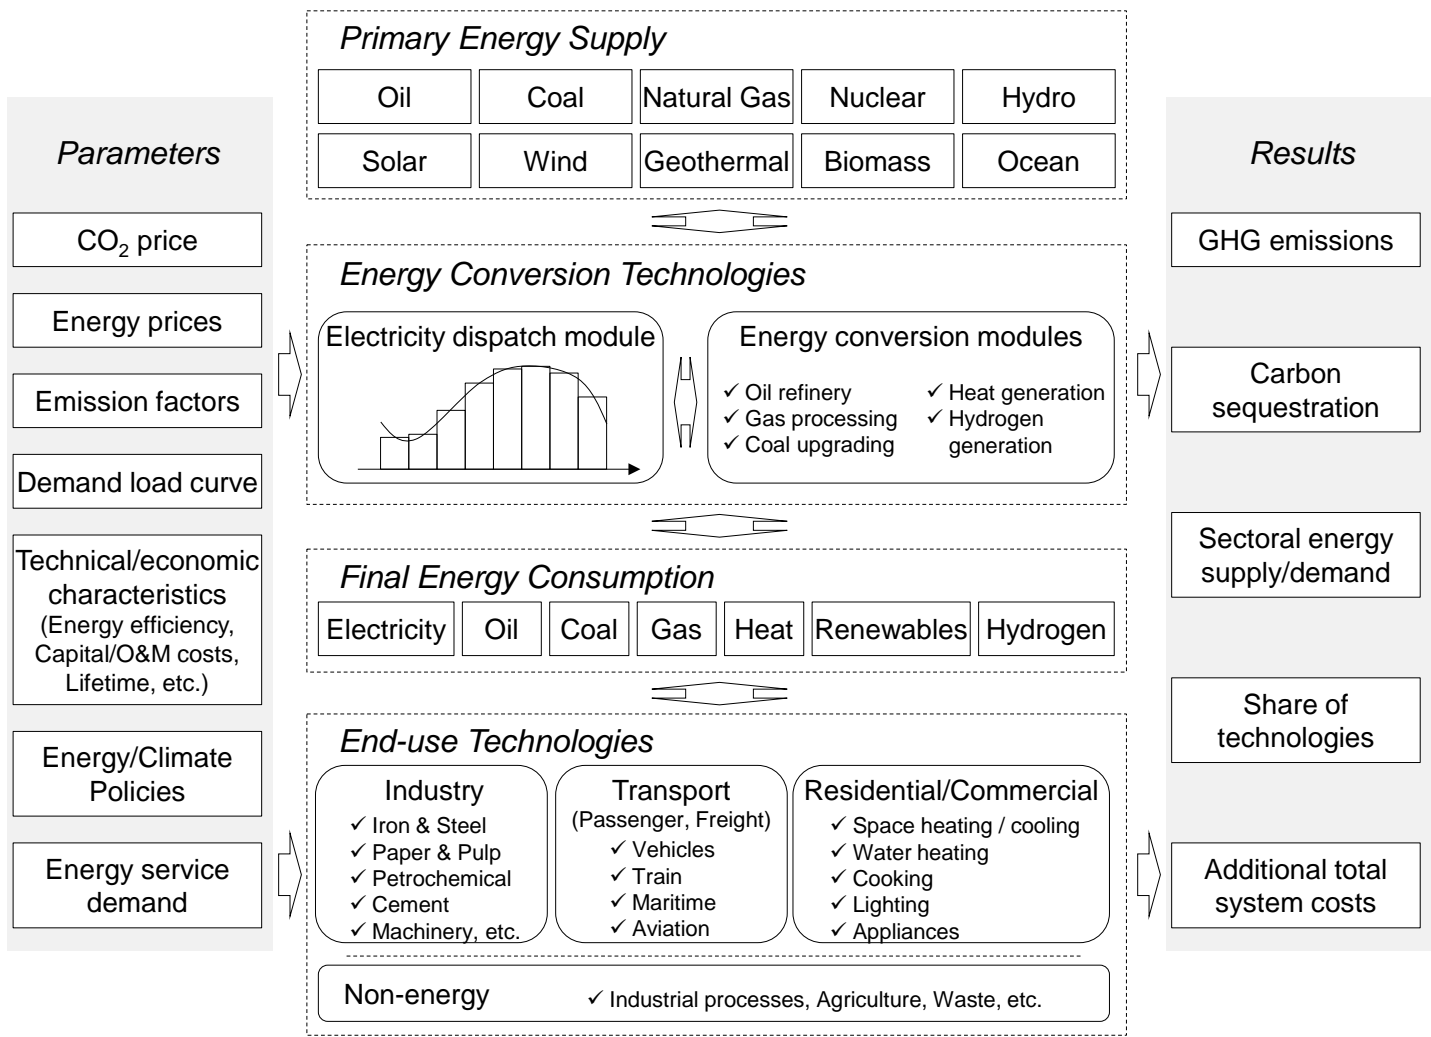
Parameters

$CO_2$ price

Energy prices

Emission factors

Demand load curve

Technical/economic characteristics (Energy efficiency, Capital/O&M costs, Lifetime, etc.)

Energy/Climate Policies

Energy service demand

Primary Energy Supply

| Oil | Coal | Natural Gas | Nuclear | Hydro |
|---|---|---|---|---|
| Solar | Wind | Geothermal | Biomass | Ocean |

Energy Conversion Technologies

Electricity dispatch module

Energy conversion modules

✓ Oil refinery
✓ Gas processing
✓ Coal upgrading
✓ Heat generation
✓ Hydrogen generation

Final Energy Consumption

| Electricity | Oil | Coal | Gas | Heat | Renewables | Hydrogen |
|---|---|---|---|---|---|---|

End-use Technologies

Industry
✓ Iron & Steel
✓ Paper & Pulp
✓ Petrochemical
✓ Cement
✓ Machinery, etc.

Transport
(Passenger, Freight)
✓ Vehicles
✓ Train
✓ Maritime
✓ Aviation

Residential/Commercial
✓ Space heating / cooling
✓ Water heating
✓ Cooking
✓ Lighting
✓ Appliances

Non-energy ✓ Industrial processes, Agriculture, Waste, etc.

Results

GHG emissions

Carbon sequestration

Sectoral energy supply/demand

Share of technologies

Additional total system costs